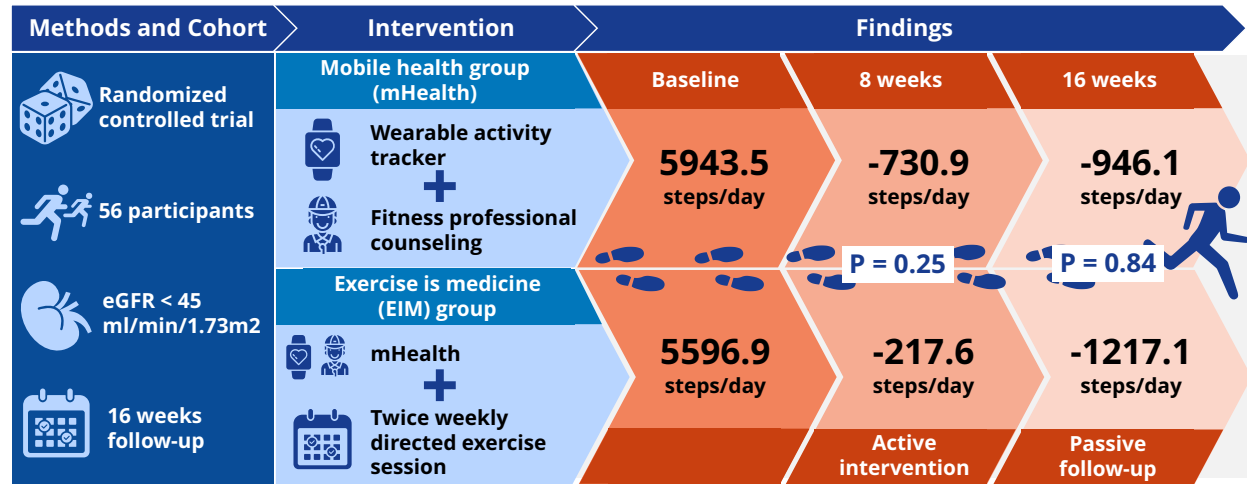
Methods and Cohort

Randomized controlled trial

56 participants

eGFR < 45 ml/min/1.73m2

16 weeks follow-up

Intervention

Mobile health group (mHealth)

Wearable activity tracker

+

Fitness professional counseling

Exercise is medicine (EIM) group

mHealth

+

Twice weekly directed exercise session

Findings

Baseline

8 weeks

16 weeks

5943.5 steps/day

-730.9 steps/day

-946.1 steps/day

P = 0.25

P = 0.84

5596.9 steps/day

-217.6 steps/day

-1217.1 steps/day

Active intervention

Passive follow-up